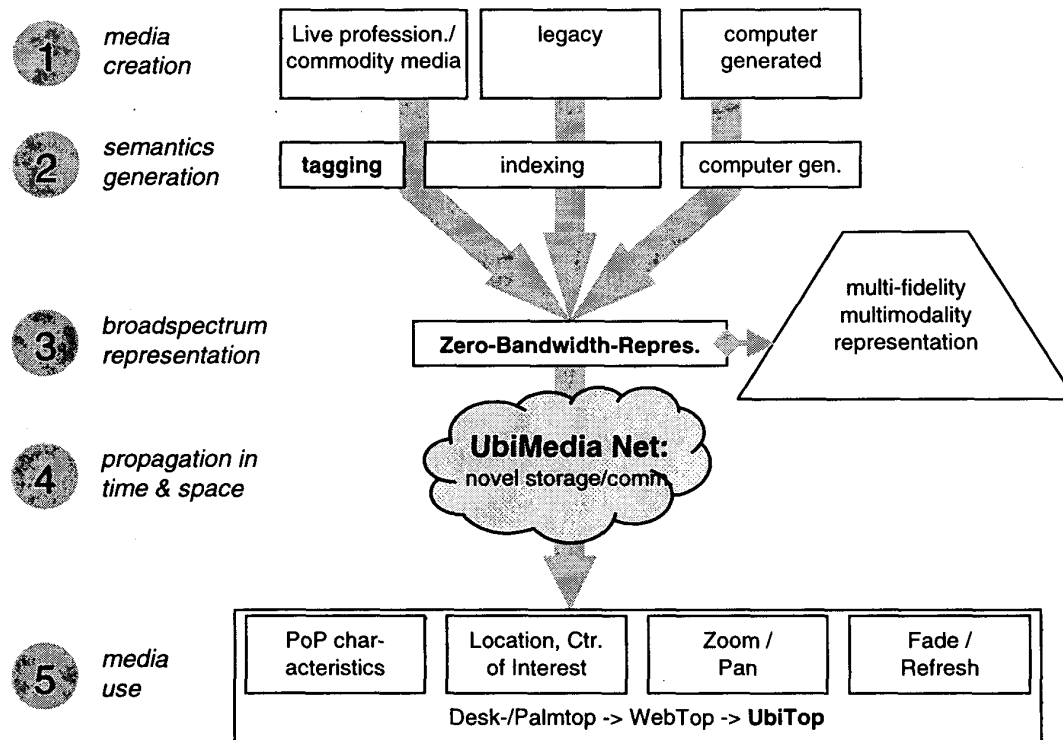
1 media creation

Live profession./ commodity media

legacy

computer generated

2 semantics generation

tagging

indexing

computer gen.

3 broadspectrum representation

Zero-Bandwidth-Repres.

multi-fidelity multimodality representation

4 propagation in time & space

UbiMedia Net: novel storage/comm.

5 media use

PoP characteristics

Location, Ctr. of Interest

Zoom / Pan

Fade / Refresh

Desk-/Palmtop -> WebTop -> UbiTop